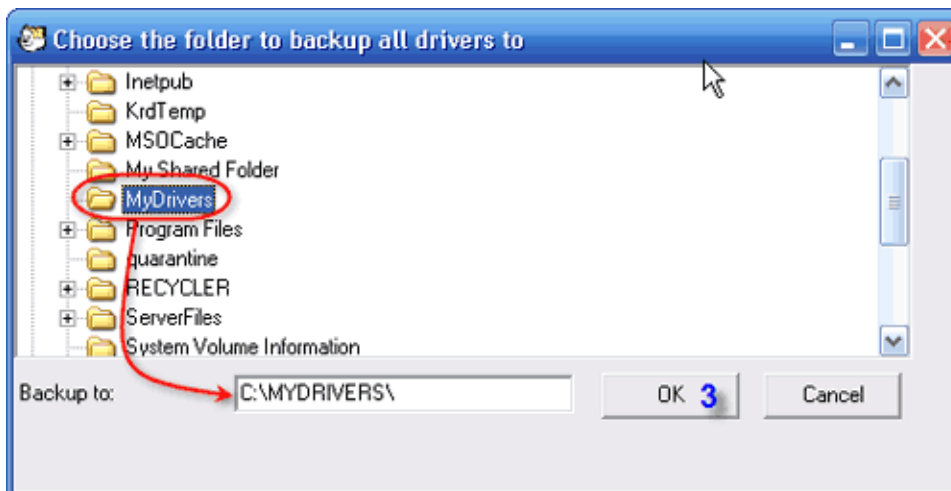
Choose the folder to backup all drivers to

Inetpub
KrdTemp
MSOCache
My Shared Folder
MyDrivers
Program Files
quarantine
RECYCLER
ServerFiles
System Volume Information

Backup to: C:\MYDRIVERS\

OK 3

Cancel